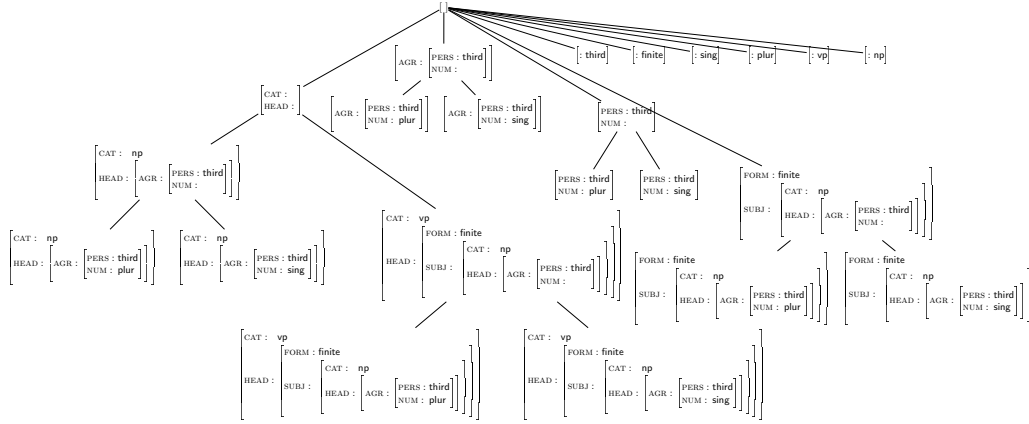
[]

[ : third] [ : finite] [ : sing] [ : plur] [ : vp] [ : np]

AGR : [PERS : third, NUM : ]

AGR : [PERS : third, NUM : plur]

AGR : [PERS : third, NUM : sing]

[CAT : , HEAD : ]

[PERS : third, NUM : ]

[PERS : third, NUM : plur]

[PERS : third, NUM : sing]

[CAT : np, HEAD : [AGR : [PERS : third, NUM : ]]]

[CAT : np, HEAD : [AGR : [PERS : third, NUM : plur]]]

[CAT : np, HEAD : [AGR : [PERS : third, NUM : sing]]]

[CAT : vp, HEAD : [FORM : finite, SUBJ : [CAT : np, HEAD : [AGR : [PERS : third, NUM : ]]]]]

[FORM : finite, SUBJ : [CAT : np, HEAD : [AGR : [PERS : third, NUM : ]]]]

[FORM : finite, SUBJ : [CAT : np, HEAD : [AGR : [PERS : third, NUM : plur]]]]

[FORM : finite, SUBJ : [CAT : np, HEAD : [AGR : [PERS : third, NUM : sing]]]]

[CAT : vp, HEAD : [FORM : finite, SUBJ : [CAT : np, HEAD : [AGR : [PERS : third, NUM : plur]]]]]

[CAT : vp, HEAD : [FORM : finite, SUBJ : [CAT : np, HEAD : [AGR : [PERS : third, NUM : sing]]]]]